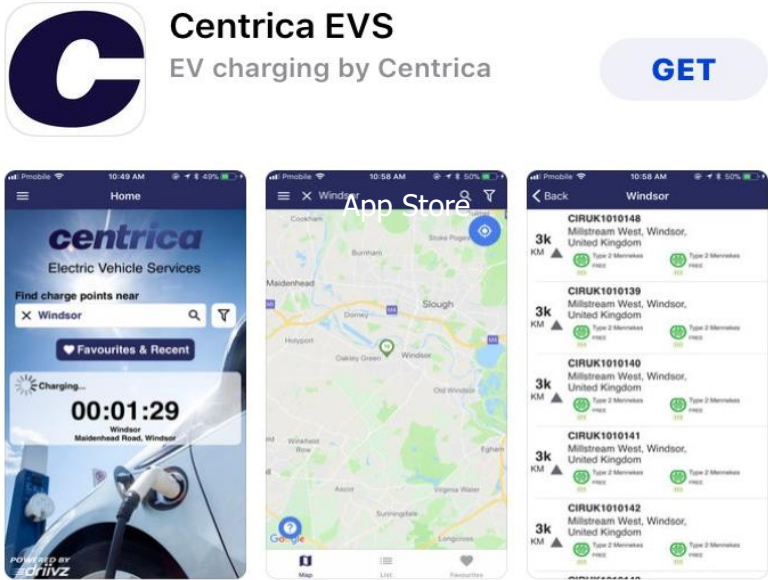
Centrica EVS
EV charging by Centrica

GET

Pmobile 10:49 AM 49%
Home
centrica
Electric Vehicle Services
Find charge points near
Windsor
Favourites & Recent
Charging...
00:01:29
Windsor
Maidenhead Road, Windsor
POWERED BY
driivz

Pmobile 10:58 AM 50%
Windsor
App Store
Cookham
Burnham
Stoke Poges
Maidenhead
Slough
Dorney
Holyport
Oakley Green
Windsor
Old Windsor
Winkfield Row
Egham
Ascot
Virginia Water
Sunningdale
Longcross
Google
Map
List
Favourites

Pmobile 10:58 AM 50%
Back
Windsor
3k KM
CIRUK1010148
Millstream West, Windsor, United Kingdom
Type 2 Mennekes FREE
Type 2 Mennekes FREE
3k KM
CIRUK1010139
Millstream West, Windsor, United Kingdom
Type 2 Mennekes FREE
Type 2 Mennekes FREE
3k KM
CIRUK1010140
Millstream West, Windsor, United Kingdom
Type 2 Mennekes FREE
Type 2 Mennekes FREE
3k KM
CIRUK1010141
Millstream West, Windsor, United Kingdom
Type 2 Mennekes FREE
Type 2 Mennekes FREE
3k KM
CIRUK1010142
Millstream West, Windsor, United Kingdom
Type 2 Mennekes FREE
Type 2 Mennekes FREE
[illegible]